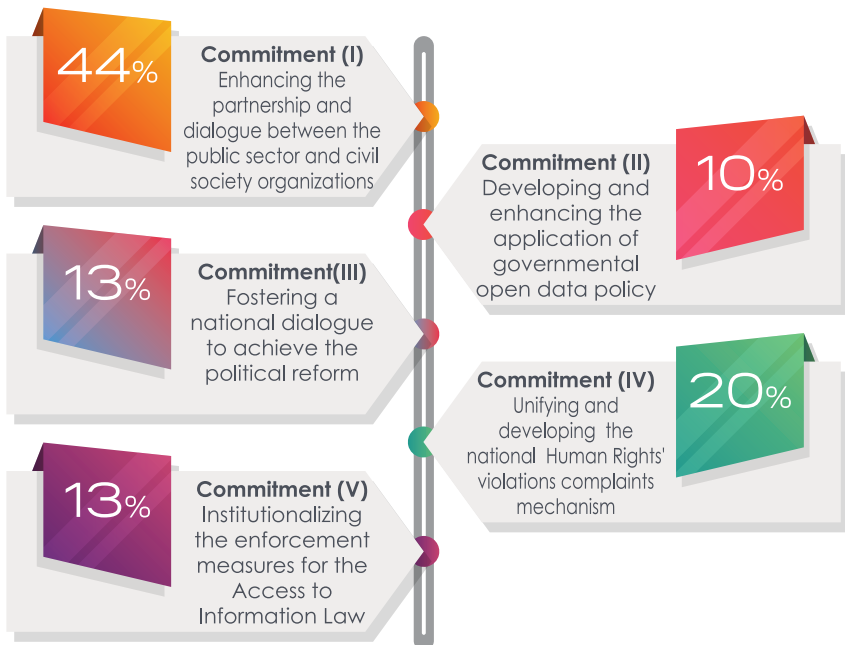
44%

Commitment (I)
Enhancing the partnership and dialogue between the public sector and civil society organizations

Commitment (II)
Developing and enhancing the application of governmental open data policy

10%

13%

Commitment(III)
Fostering a national dialogue to achieve the political reform

Commitment (IV)
Unifying and developing the national Human Rights' violations complaints mechanism

20%

13%

Commitment (V)
Institutionalizing the enforcement measures for the Access to Information Law